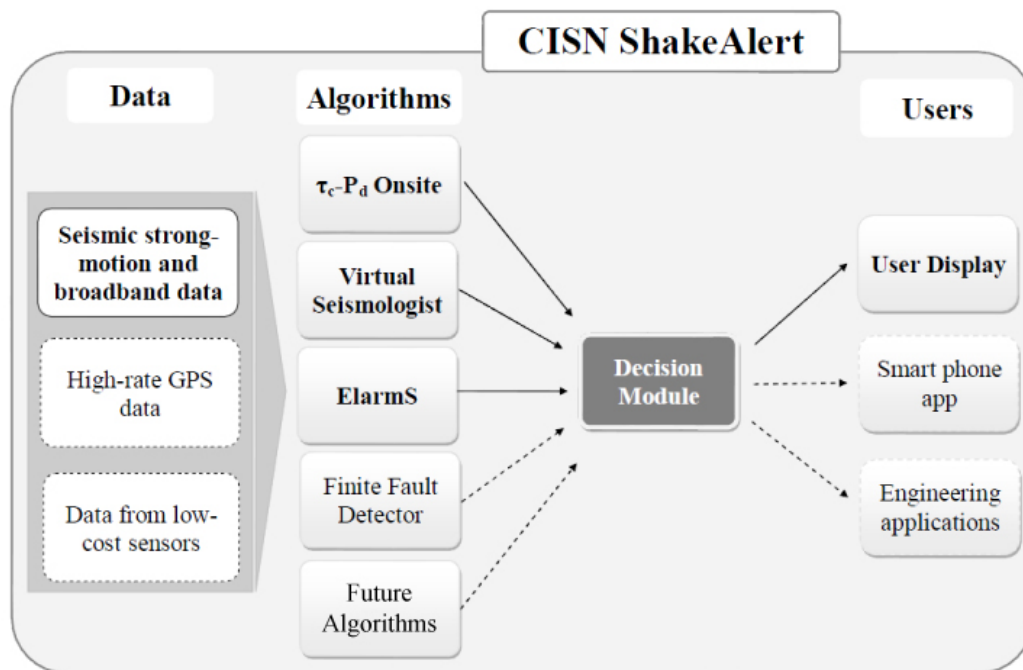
CISN ShakeAlert

Data

Algorithms

Users

$\tau_c$-$P_d$ Onsite

Seismic strong-motion and broadband data

Virtual Seismologist

User Display

High-rate GPS data

ElarmS

Decision Module

Smart phone app

Finite Fault Detector

Engineering applications

Data from low-cost sensors

Future Algorithms